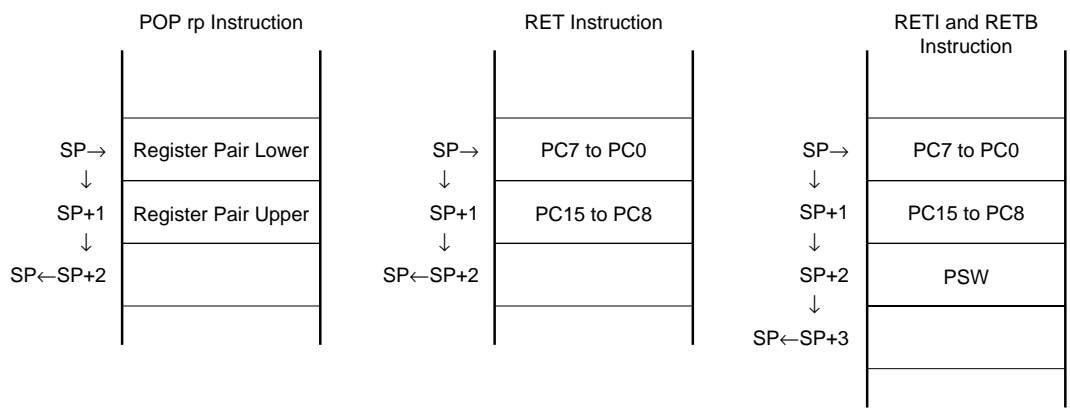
POP rp Instruction

SP→
↓
SP+1
↓
SP←SP+2

Register Pair Lower

Register Pair Upper

RET Instruction

SP→
↓
SP+1
↓
SP←SP+2

PC7 to PC0

PC15 to PC8

RETI and RETB Instruction

SP→
↓
SP+1
↓
SP+2
↓
SP←SP+3

PC7 to PC0

PC15 to PC8

PSW